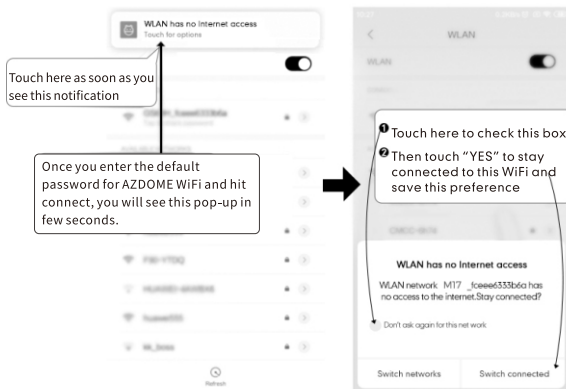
WLAN has no internet access
Touch for options

Touch here as soon as you see this notification

Once you enter the default password for AZDOME WiFi and hit connect, you will see this pop-up in few seconds.

Refresh

WLAN

WLAN

❶ Touch here to check this box
❷ Then touch "YES" to stay connected to this WiFi and save this preference

WLAN has no Internet access
WLAN network M17 _fceee6333b6a has no access to the internet.Stay connected?

Don't ask again for this net work

Switch networks
Switch connected